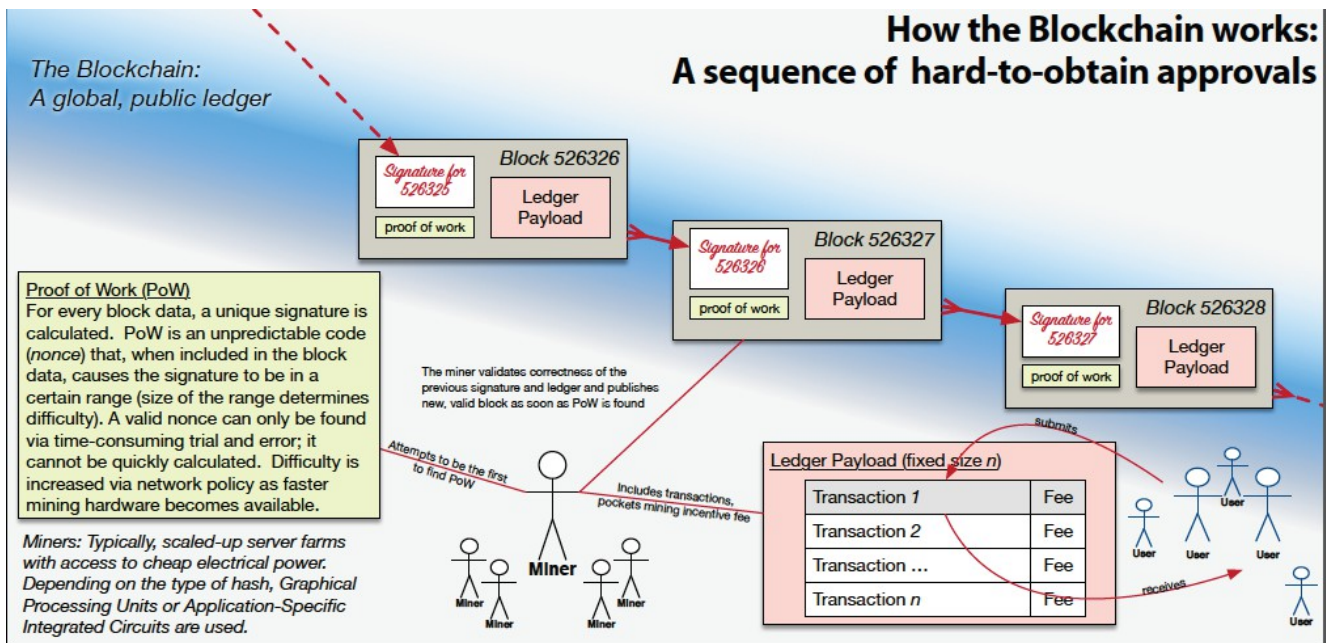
How the Blockchain works:
A sequence of hard-to-obtain approvals

The Blockchain:
A global, public ledger

Signature for 526325

proof of work

Block 526326

Ledger Payload

Signature for 526326

proof of work

Block 526327

Ledger Payload

Signature for 526327

proof of work

Block 526328

Ledger Payload

Proof of Work (PoW)
For every block data, a unique signature is calculated. PoW is an unpredictable code (nonce) that, when included in the block data, causes the signature to be in a certain range (size of the range determines difficulty). A valid nonce can only be found via time-consuming trial and error; it cannot be quickly calculated. Difficulty is increased via network policy as faster mining hardware becomes available.

The miner validates correctness of the previous signature and ledger and publishes new, valid block as soon as PoW is found

Attempts to be the first to find PoW

Includes transactions, pockets mining incentive fee

submits

Ledger Payload (fixed size n)

| Transaction 1 | Fee |
|---|---|
| Transaction 2 | Fee |
| Transaction ... | Fee |
| Transaction n | Fee |

receives

User

User

User

User

User

Miners: Typically, scaled-up server farms with access to cheap electrical power. Depending on the type of hash, Graphical Processing Units or Application-Specific Integrated Circuits are used.

Miner

Miner

Miner

Miner

Miner